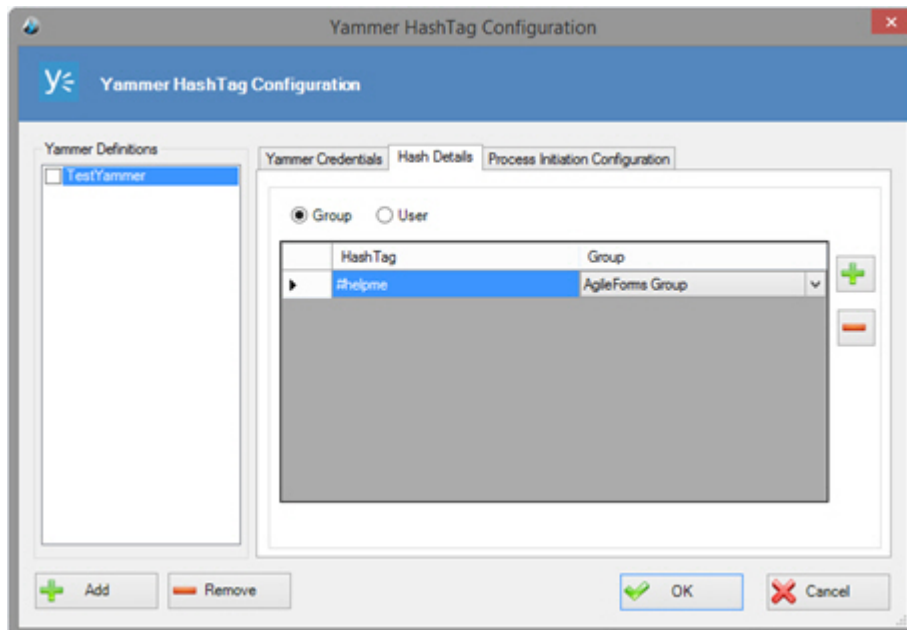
Yammer HashTag Configuration

Yammer HashTag Configuration

Yammer Definitions

TestYammer

Yammer Credentials | Hash Details | Process Initiation Configuration

Group User

| | HashTag | Group |
|---|---|---|
| ▸ | #helpme | AgileForms Group |

Add Remove OK Cancel